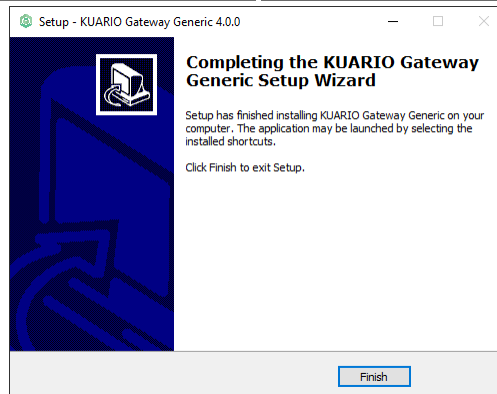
Setup - KUARIO Gateway Generic 4.0.0

Completing the KUARIO Gateway Generic Setup Wizard

Setup has finished installing KUARIO Gateway Generic on your computer. The application may be launched by selecting the installed shortcuts.

Click Finish to exit Setup.

Finish